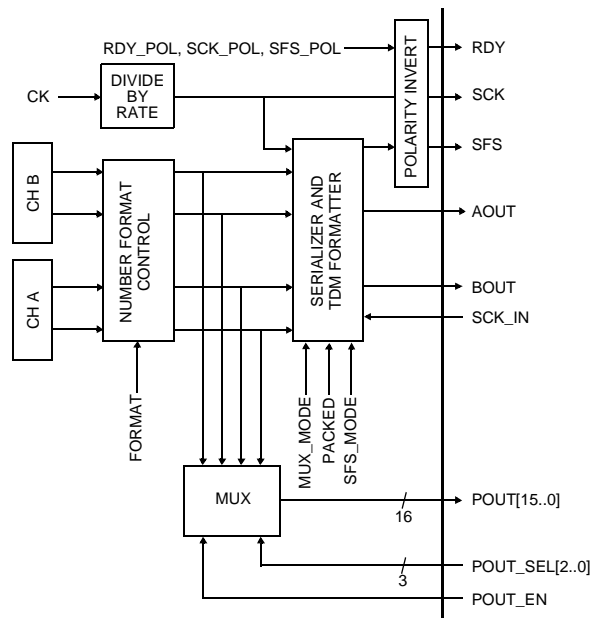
RDY_POL, SCK_POL, SFS_POL

RDY

CK

DIVIDE BY RATE

POLARITY INVERT

SCK

SFS

CH B

NUMBER FORMAT CONTROL

SERIALIZER AND TDM FORMATTER

AOUT

CH A

BOUT

SCK_IN

FORMAT

MUX_MODE

PACKED

SFS_MODE

MUX

POUT[15..0]

16

POUT_SEL[2..0]

3

POUT_EN